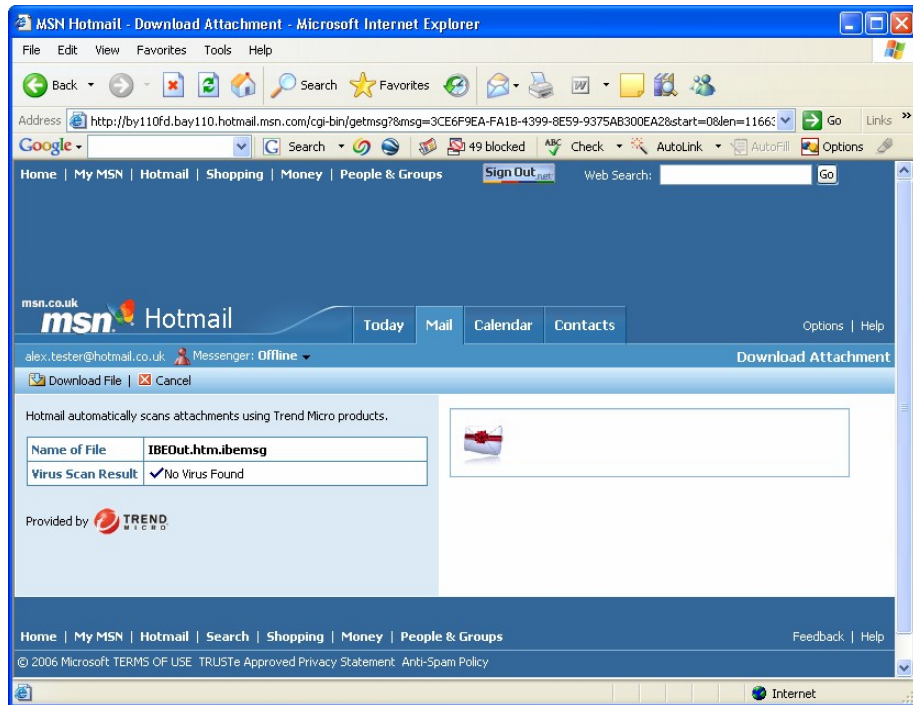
MSN Hotmail - Download Attachment - Microsoft Internet Explorer

File Edit View Favorites Tools Help

Back Search Favorites

Address http://by110fd.bay110.hotmail.msn.com/cgi-bin/getmsg?&msg=3CE6F9EA-FA1B-4399-8E59-9375AB300EA2&start=0&len=1166 Go Links

Google Search 49 blocked Check AutoLink AutoFill Options

Home | My MSN | Hotmail | Shopping | Money | People & Groups Sign Out.net Web Search: Go

msn.co.uk
msn Hotmail

Today Mail Calendar Contacts Options | Help

alex.tester@hotmail.co.uk Messenger: Offline

Download Attachment

Download File | Cancel

Hotmail automatically scans attachments using Trend Micro products.

| Name of File | IBEOut.htm.ibemsg |
|---|---|
| Virus Scan Result | No Virus Found |

Provided by TREND MICRO

Home | My MSN | Hotmail | Search | Shopping | Money | People & Groups Feedback | Help

© 2006 Microsoft TERMS OF USE TRUSTe Approved Privacy Statement Anti-Spam Policy

Internet